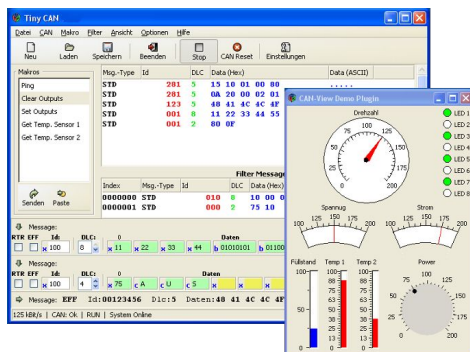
Tiny CAN

Datei CAN Makro Filter Ansicht Optionen Hilfe

Neu Laden Speichern Beenden Stop CAN Reset Einstellungen

Makros
Ping
Clear Outputs
Set Outputs
Get Temp. Sensor 1
Get Temp. Sensor 2

Senden Paste

| Msg.-Type | Id | DLC | Data (Hex) | Data (ASCII) |
|---|---|---|---|---|
| STD | 281 | 5 | 15 10 01 00 80 | |
| STD | 281 | 5 | 0A 20 00 02 01 | |
| STD | 123 | 5 | 48 41 4C 4C 4F | |
| STD | 001 | 8 | 11 22 33 44 55 | |
| STD | 001 | 2 | 80 0F | |

Filter Message

| Index | Msg.-Type | Id | DLC | Data (Hex) |
|---|---|---|---|---|
| 0000000 | STD | 010 | 0 | 10 00 |
| 0000001 | STD | 000 | 2 | 75 10 |

Message:
RTR EFF Id: DLC: 0 Daten
100 8 x 11 x 22 x 33 x 44 b 01010101 b 01100

Message:
RTR EFF Id: DLC: 0 Daten
100 4 x 75 c A c U c 5 x x x

Message: EFF Id:00123456 Dlc:5 Daten:48 41 4C 4C 4F

125 kBit/s | CAN: Ok | RUN | System Online

CAN-View Demo Plugin

Drehzahl
0 25 50 75 100 125 150 175 200

LED 1
LED 2
LED 3
LED 4
LED 5
LED 6
LED 7
LED 8

Spannug
0 25 50 75 100 125 150 175 200

Strom
0 25 50 75 100 125 150 175 200

Füllstand
100 75 50 25 0

Temp 1
100 80 60 40 20 0

Temp 2
100 80 60 40 20 0

Power
0 25 50 75 100 125 150 175 200